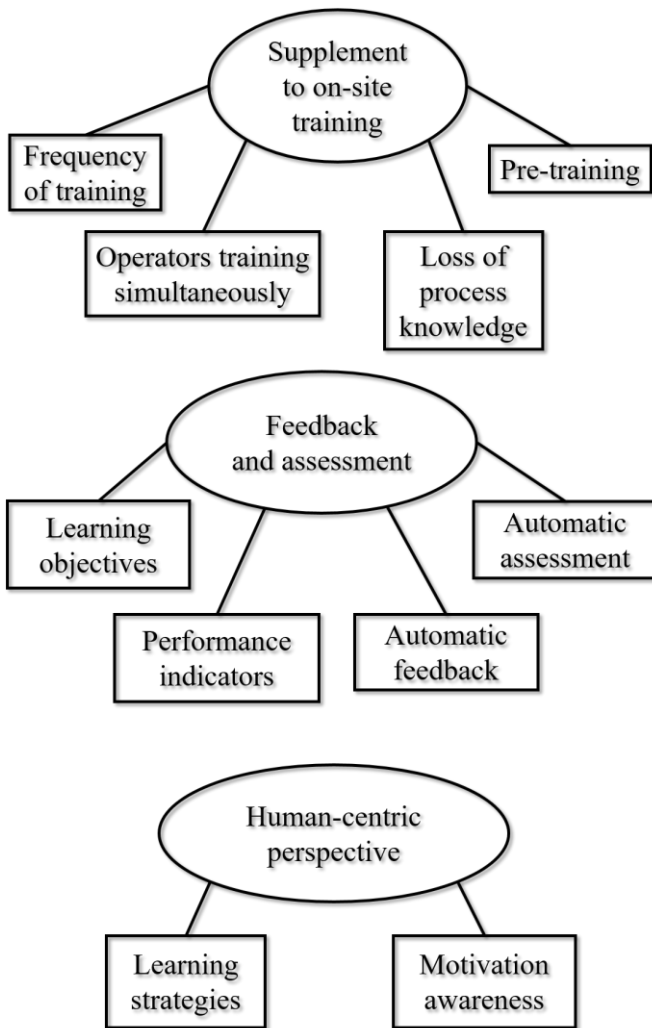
Supplement to on-site training

Frequency of training

Operators training simultaneously

Loss of process knowledge

Pre-training

Feedback and assessment

Learning objectives

Performance indicators

Automatic feedback

Automatic assessment

Human-centric perspective

Learning strategies

Motivation awareness